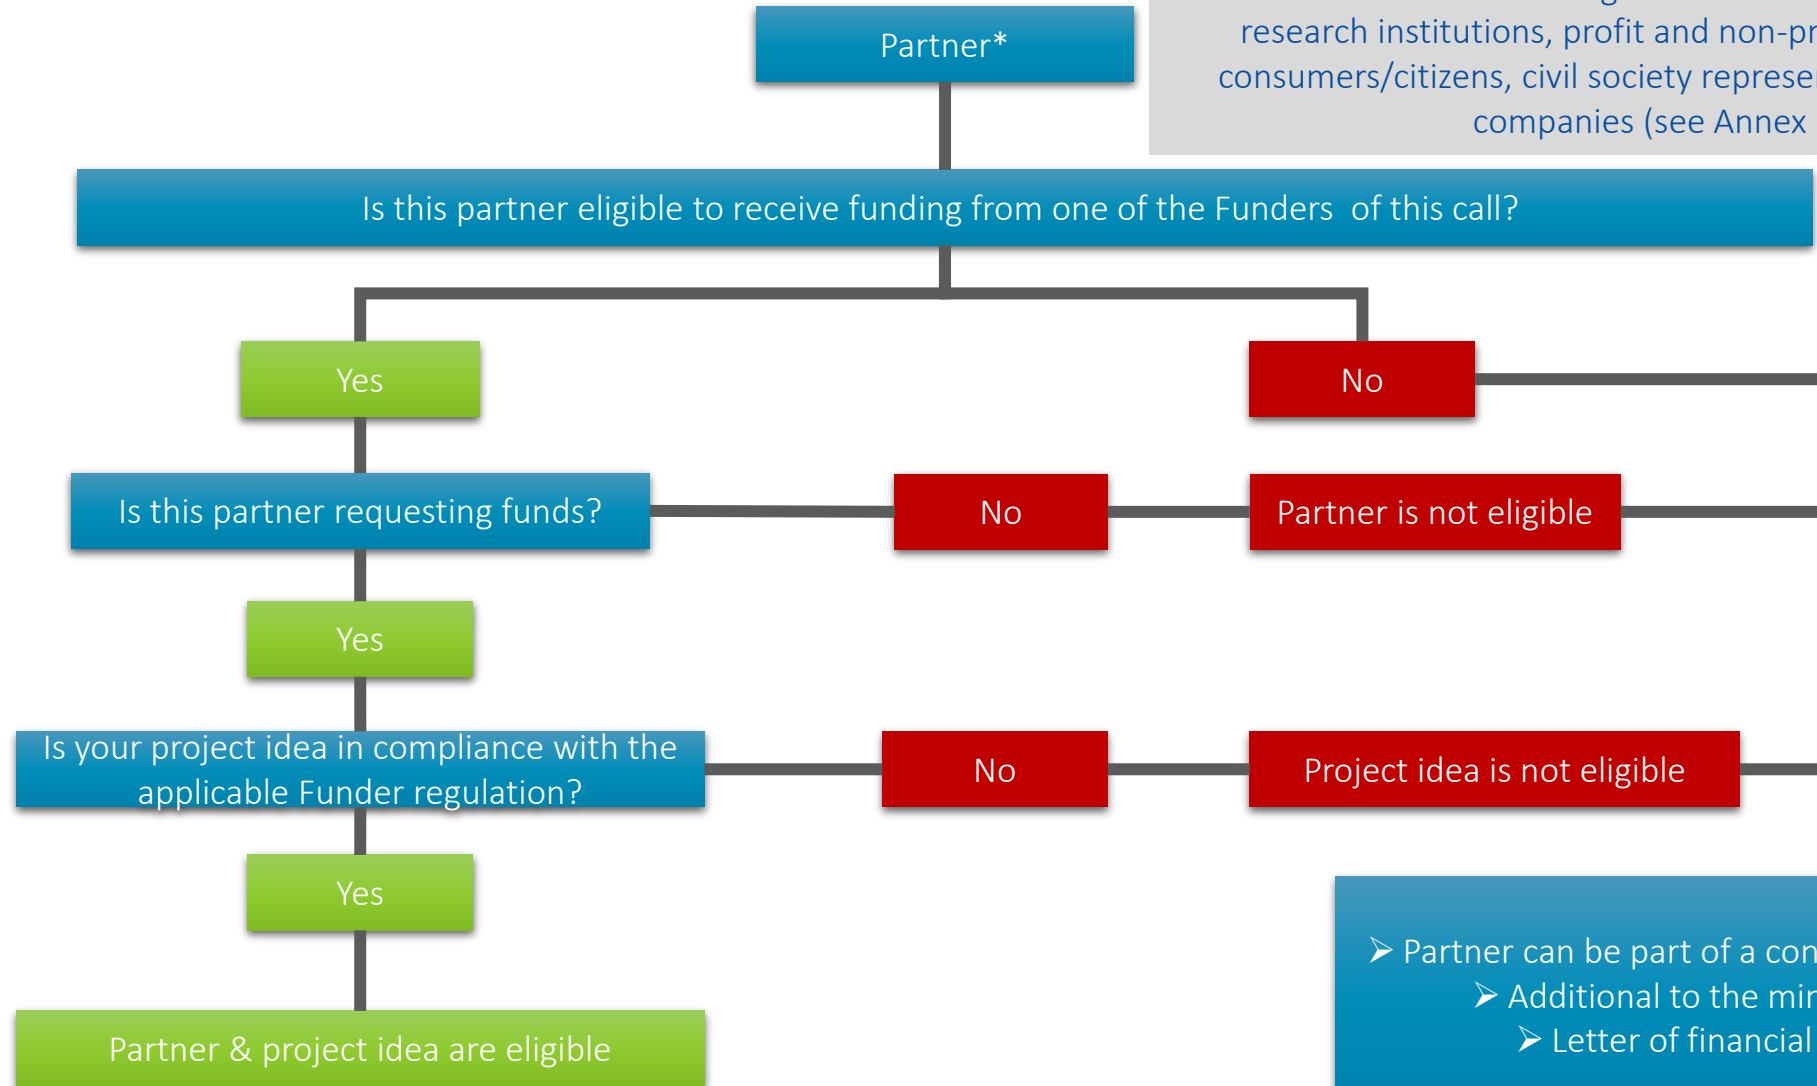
Partner*

research institutions, profit and non-pr
consumers/citizens, civil society represe
companies (see Annex

Is this partner eligible to receive funding from one of the Funders of this call?

Yes

No

Is this partner requesting funds?

No

Partner is not eligible

Yes

Is your project idea in compliance with the applicable Funder regulation?

No

Project idea is not eligible

Yes

Partner & project idea are eligible

➢ Partner can be part of a con
➢ Additional to the mir
➢ Letter of financial